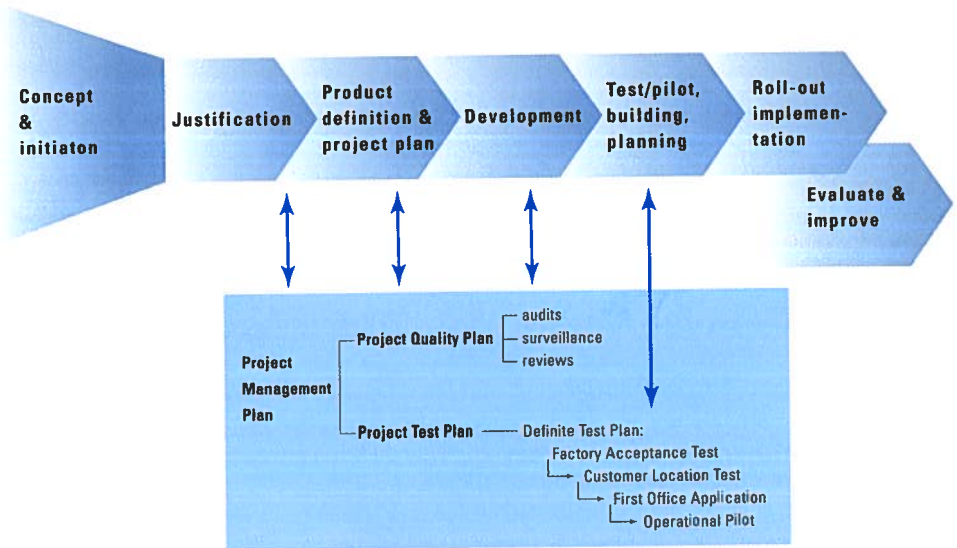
Concept & initiaton

Justification

Product definition & project plan

Development

Test/pilot, building, planning

Roll-out implementation

Evaluate & improve

Project Management Plan

Project Quality Plan

audits

surveillance

reviews

Project Test Plan

Definite Test Plan:

Factory Acceptance Test

Customer Location Test

First Office Application

Operational Pilot